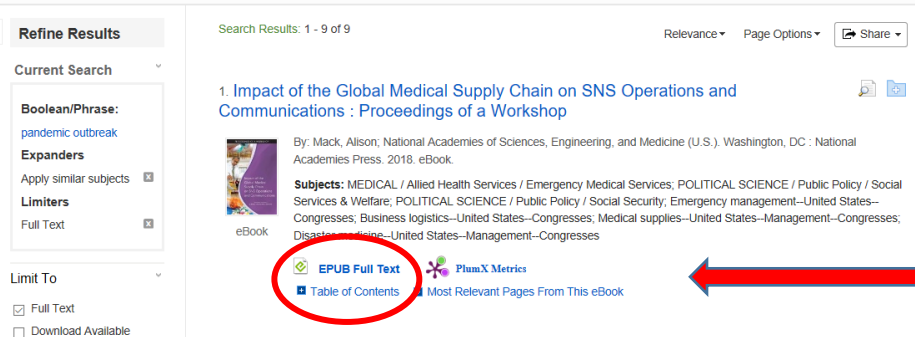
Refine Results

Current Search

Boolean/Phrase:
pandemic outbreak
Expanders
Apply similar subjects
Limiters
Full Text

Limit To

Full Text
Download Available

Search Results: 1 - 9 of 9

Relevance▾ Page Options▾ Share ▾

1. Impact of the Global Medical Supply Chain on SNS Operations and Communications : Proceedings of a Workshop

eBook

By: Mack, Alison; National Academies of Sciences, Engineering, and Medicine (U.S.). Washington, DC : National Academies Press. 2018. eBook.

Subjects: MEDICAL / Allied Health Services / Emergency Medical Services; POLITICAL SCIENCE / Public Policy / Social Services & Welfare; POLITICAL SCIENCE / Public Policy / Social Security; Emergency management--United States--Congresses; Business logistics--United States--Congresses; Medical supplies--United States--Management--Congresses; Disaster medicine--United States--Management--Congresses

EPUB Full Text PlumX Metrics
Table of Contents Most Relevant Pages From This eBook